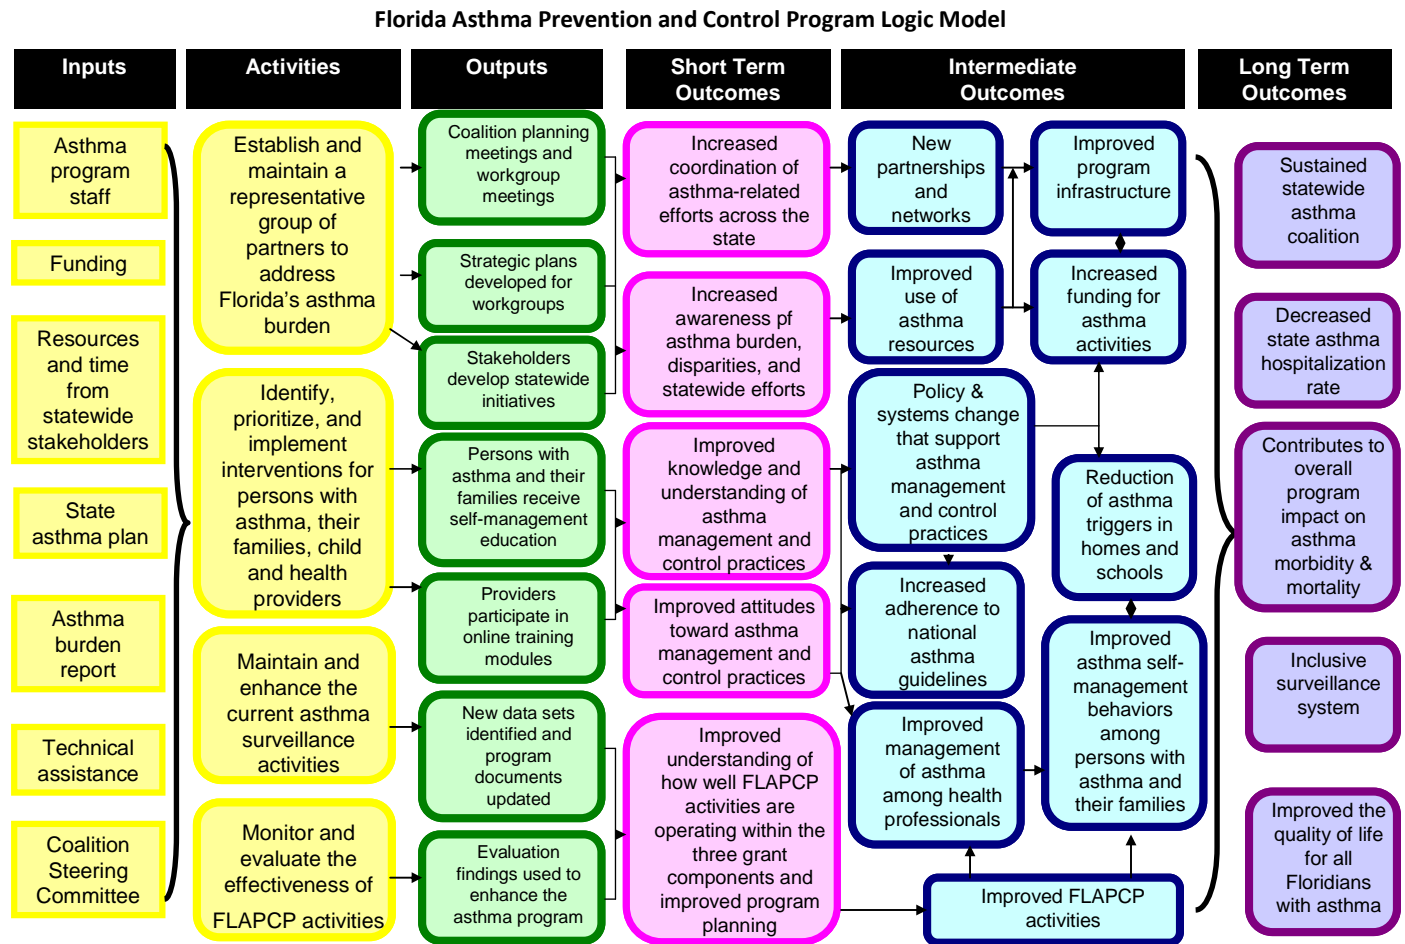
Florida Asthma Prevention and Control Program Logic Model

Inputs

Asthma program staff

Funding

Resources and time from statewide stakeholders

State asthma plan

Asthma burden report

Technical assistance

Coalition Steering Committee

Activities

Establish and maintain a representative group of partners to address Florida's asthma burden

Identify, prioritize, and implement interventions for persons with asthma, their families, child and health providers

Maintain and enhance the current asthma surveillance activities

Monitor and evaluate the effectiveness of FLAPCP activities

Outputs

Coalition planning meetings and workgroup meetings

Strategic plans developed for workgroups

Stakeholders develop statewide initiatives

Persons with asthma and their families receive self-management education

Providers participate in online training modules

New data sets identified and program documents updated

Evaluation findings used to enhance the asthma program

Short Term Outcomes

Increased coordination of asthma-related efforts across the state

Increased awareness pf asthma burden, disparities, and statewide efforts

Improved knowledge and understanding of asthma management and control practices

Improved attitudes toward asthma management and control practices

Improved understanding of how well FLAPCP activities are operating within the three grant components and improved program planning

Intermediate Outcomes

New partnerships and networks

Improved program infrastructure

Improved use of asthma resources

Increased funding for asthma activities

Policy & systems change that support asthma management and control practices

Reduction of asthma triggers in homes and schools

Increased adherence to national asthma guidelines

Improved asthma self-management behaviors among persons with asthma and their families

Improved management of asthma among health professionals

Improved FLAPCP activities

Long Term Outcomes

Sustained statewide asthma coalition

Decreased state asthma hospitalization rate

Contributes to overall program impact on asthma morbidity & mortality

Inclusive surveillance system

Improved the quality of life for all Floridians with asthma